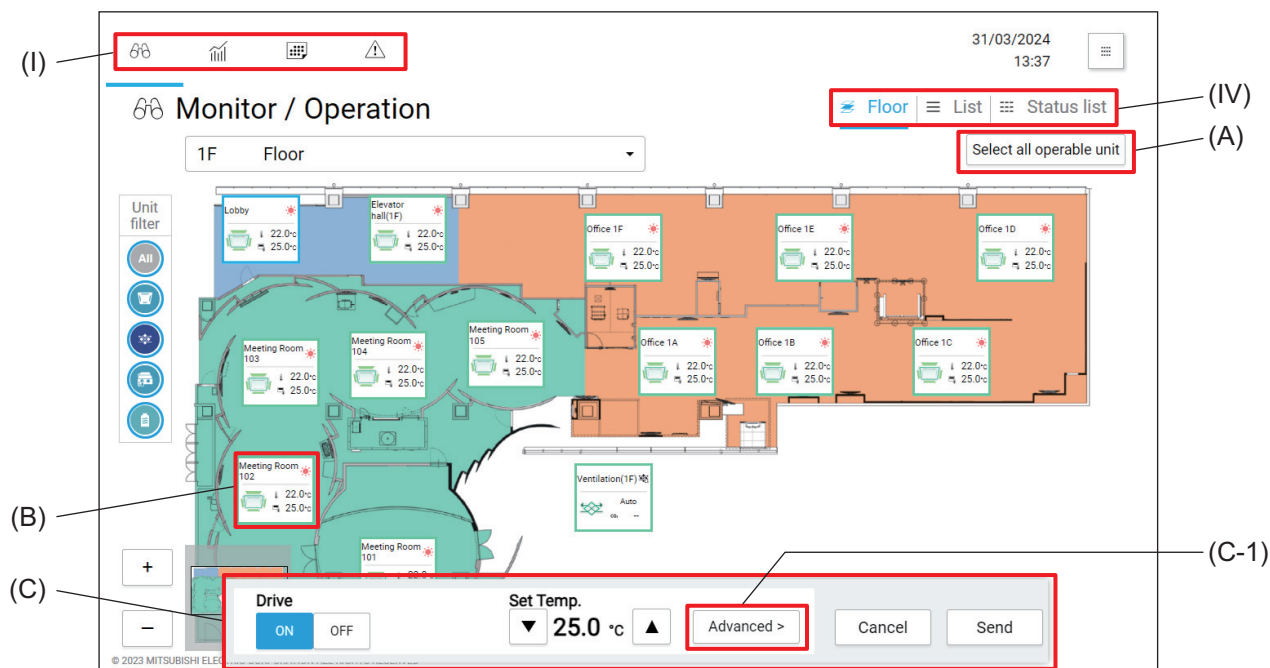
(I)

31/03/2024
13:37

Monitor / Operation

Floor List Status list

(IV)

1F Floor

Select all operable unit

(A)

Unit filter

All

Lobby
22.0°C
25.0°C

Elevator hall(1F)
22.0°C
25.0°C

Office 1F
22.0°C
25.0°C

Office 1E
22.0°C
25.0°C

Office 1D
22.0°C
25.0°C

Meeting Room 103
22.0°C
25.0°C

Meeting Room 104
22.0°C
25.0°C

Meeting Room 105
22.0°C
25.0°C

Office 1A
22.0°C
25.0°C

Office 1B
22.0°C
25.0°C

Office 1C
22.0°C
25.0°C

Meeting Room 102
22.0°C
25.0°C

(B)

Ventilation(1F)
Auto
--

Meeting Room 101

(C-1)

(C)

+

–

Drive
ON OFF

Set Temp.
▼ 25.0 °C ▲

Advanced >

Cancel

Send

© 2023 MITSUBISHI ELEC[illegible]